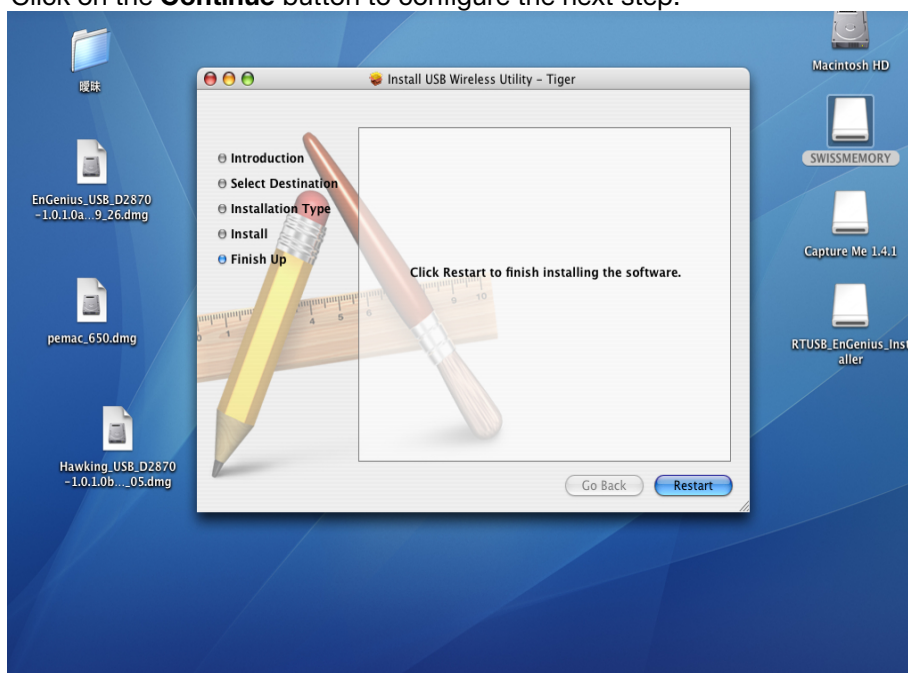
Click on the **Continue** button to configure the next step.

暧昧

EnGenius_USB_D2870-1.0.1.0a...9_26.dmg

pemac_650.dmg

Hawking_USB_D2870-1.0.1.0b..._05.dmg

Install USB Wireless Utility - Tiger

Introduction
Select Destination
Installation Type
Install
Finish Up

Click Restart to finish installing the software.

Go Back

Restart

Macintosh HD

SWISSMEMORY

Capture Me 1.4.1

RTUSB_EnGenius_Installer